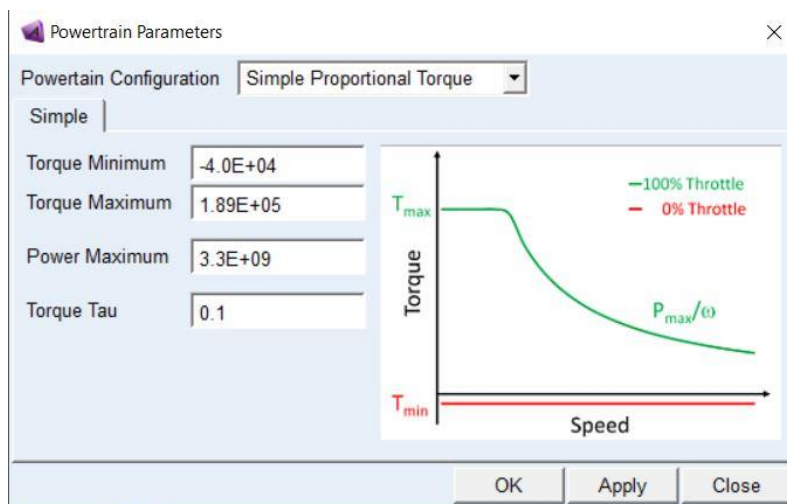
Powertrain Parameters

×

Powertain Configuration
Simple Proportional Torque

Simple

Torque Minimum -4.0E+04

Torque Maximum 1.89E+05

Power Maximum 3.3E+09

Torque Tau 0.1

$T_{max}$

—100% Throttle
— 0% Throttle

Torque

$P_{max}/\omega$

$T_{min}$

Speed

OK
Apply
Close